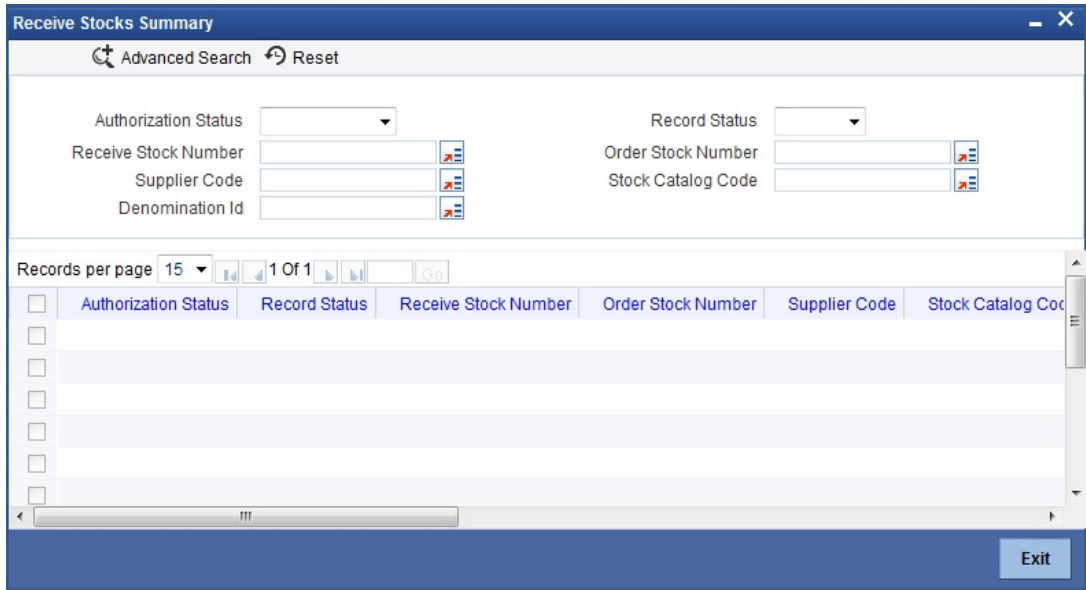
Receive Stocks Summary

Advanced Search Reset

Authorization Status
Receive Stock Number
Supplier Code
Denomination Id

Record Status
Order Stock Number
Stock Catalog Code

Records per page 15 1 Of 1 Go

| | Authorization Status | Record Status | Receive Stock Number | Order Stock Number | Supplier Code | Stock Catalog Coc |
|---|---|---|---|---|---|---|
| | | | | | | |
| | | | | | | |
| | | | | | | |
| | | | | | | |
| | | | | | | |
| | | | | | | |

Exit